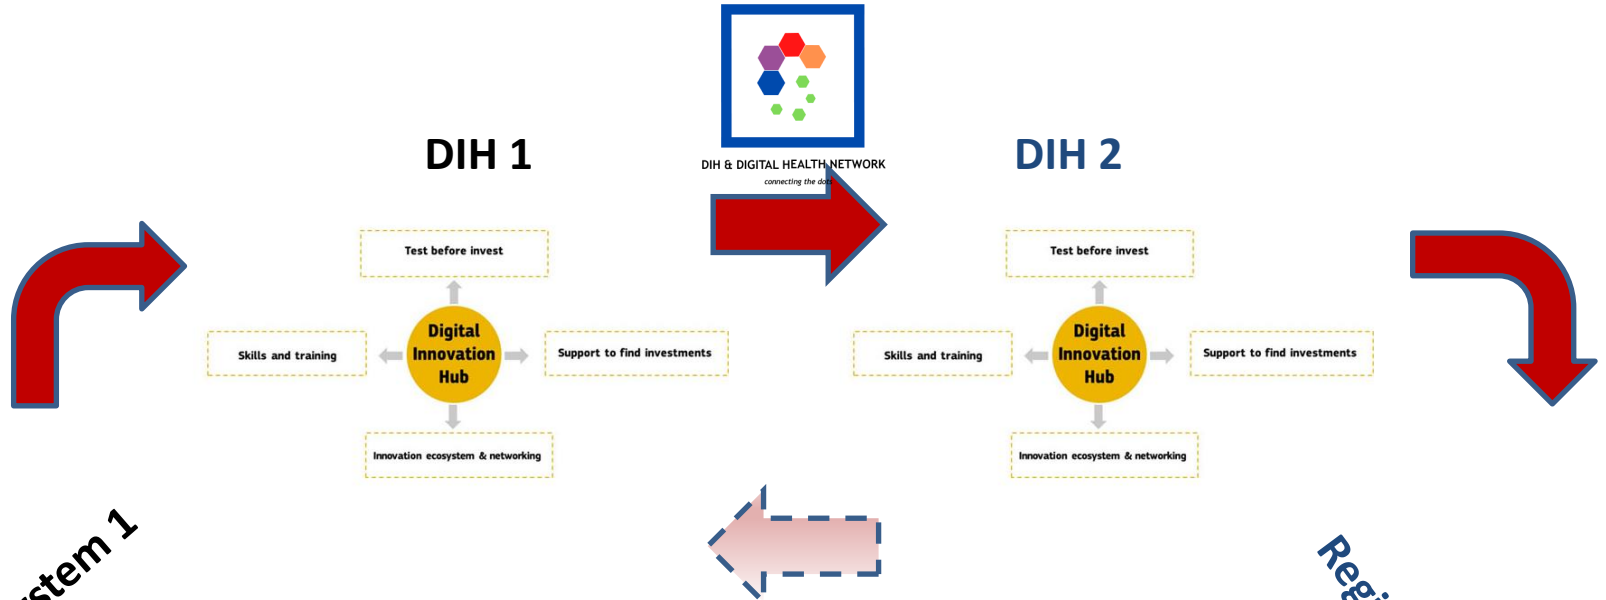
DIH & DIGITAL HEALTH NETWORK

connecting the dots

DIH 1

Test before invest

Skills and training

Digital Innovation Hub

Support to find investments

Innovation ecosystem & networking

DIH 2

Test before invest

Skills and training

Digital Innovation Hub

Support to find investments

Innovation ecosystem & networking

stem 1

Regi